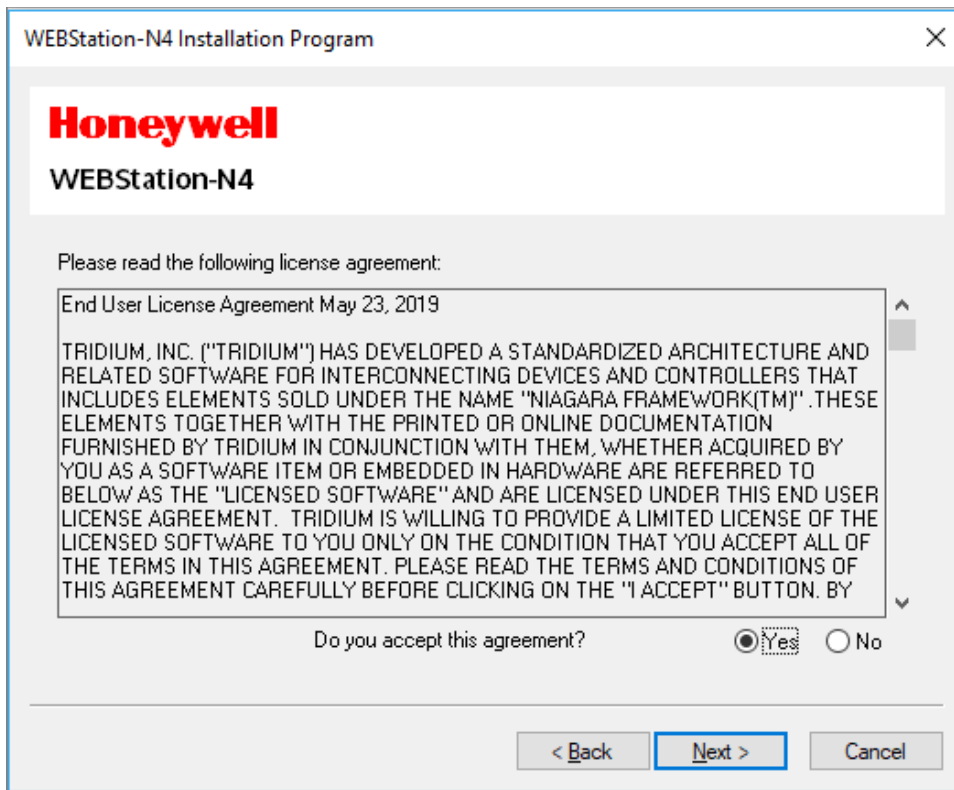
WEBStation-N4 Installation Program

Honeywell

WEBStation-N4

Please read the following license agreement:

End User License Agreement May 23, 2019

TRIDIUM, INC. ("TRIDIUM") HAS DEVELOPED A STANDARDIZED ARCHITECTURE AND RELATED SOFTWARE FOR INTERCONNECTING DEVICES AND CONTROLLERS THAT INCLUDES ELEMENTS SOLD UNDER THE NAME "NIAGARA FRAMEWORK(TM)" .THESE ELEMENTS TOGETHER WITH THE PRINTED OR ONLINE DOCUMENTATION FURNISHED BY TRIDIUM IN CONJUNCTION WITH THEM, WHETHER ACQUIRED BY YOU AS A SOFTWARE ITEM OR EMBEDDED IN HARDWARE ARE REFERRED TO BELOW AS THE "LICENSED SOFTWARE" AND ARE LICENSED UNDER THIS END USER LICENSE AGREEMENT. TRIDIUM IS WILLING TO PROVIDE A LIMITED LICENSE OF THE LICENSED SOFTWARE TO YOU ONLY ON THE CONDITION THAT YOU ACCEPT ALL OF THE TERMS IN THIS AGREEMENT. PLEASE READ THE TERMS AND CONDITIONS OF THIS AGREEMENT CAREFULLY BEFORE CLICKING ON THE "I ACCEPT" BUTTON. BY

Do you accept this agreement?

Yes

No

< Back

Next >

Cancel